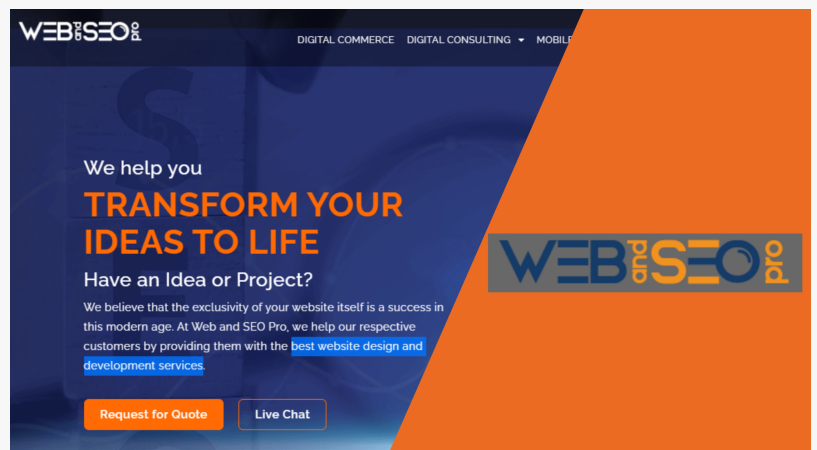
WEB and SEO pro

DIGITAL COMMERCE DIGITAL CONSULTING MOBILE

We help you

TRANSFORM YOUR IDEAS TO LIFE

Have an Idea or Project?

We believe that the exclusivity of your website itself is a success in this modern age. At Web and SEO Pro, we help our respective customers by providing them with the best website design and development services.

Request for Quote Live Chat

WEB and SEO pro